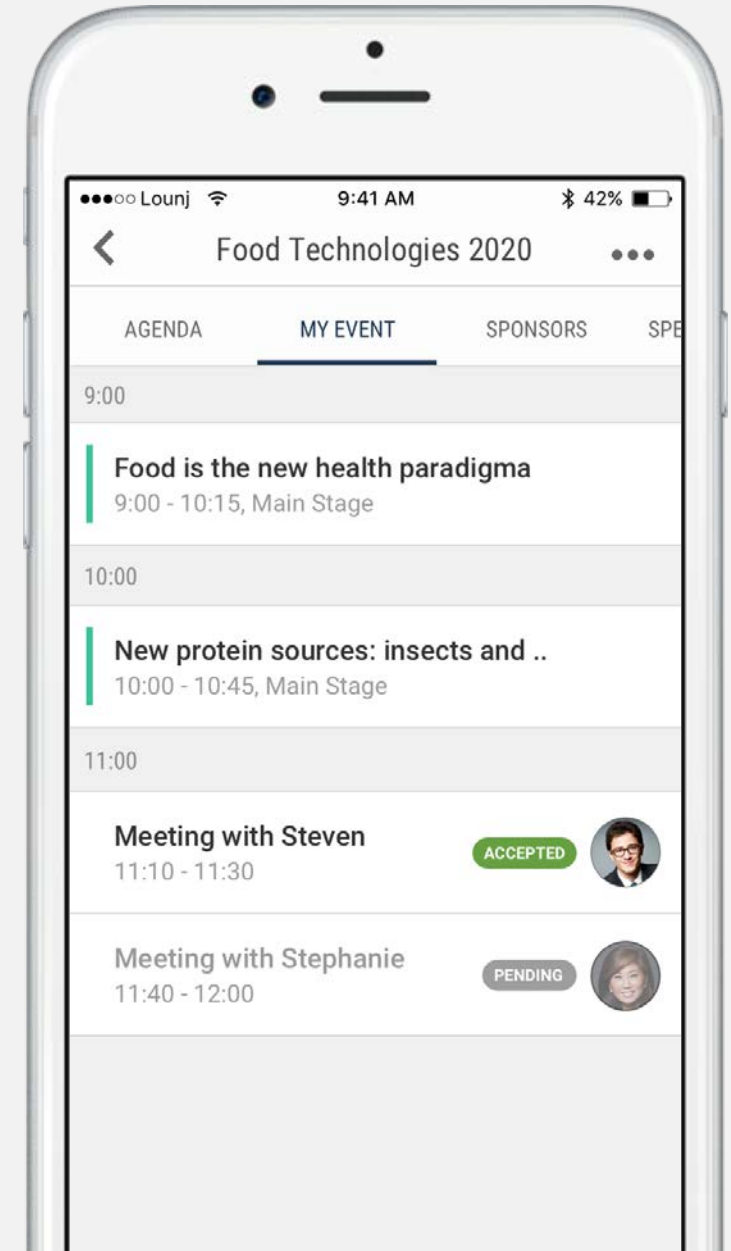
●●●○○ Lounj 9:41 AM 42%

Food Technologies 2020 •••

AGENDA MY EVENT SPONSORS SPE

9:00

Food is the new health paradigma
9:00 - 10:15, Main Stage

10:00

New protein sources: insects and ..
10:00 - 10:45, Main Stage

11:00

Meeting with Steven
11:10 - 11:30
ACCEPTED

Meeting with Stephanie
11:40 - 12:00
PENDING